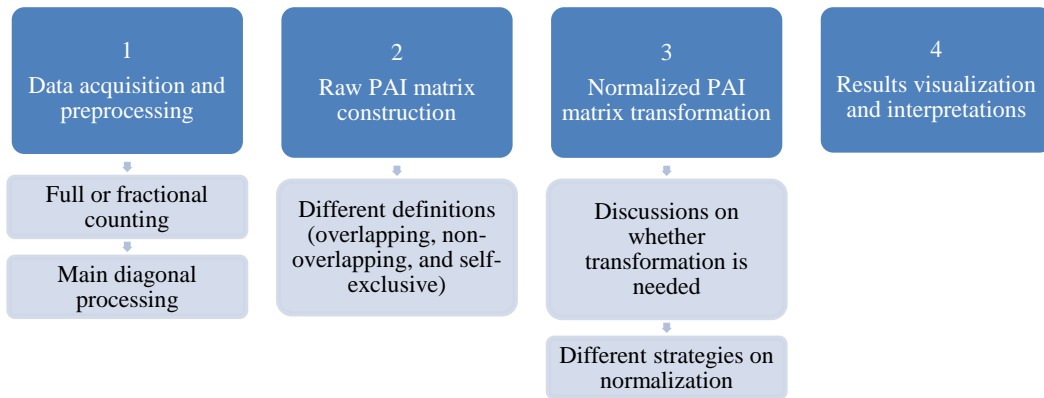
1
Data acquisition and preprocessing

Full or fractional counting

Main diagonal processing

2
Raw PAI matrix construction

Different definitions (overlapping, non-overlapping, and self-exclusive)

3
Normalized PAI matrix transformation

Discussions on whether transformation is needed

Different strategies on normalization

4
Results visualization and interpretations